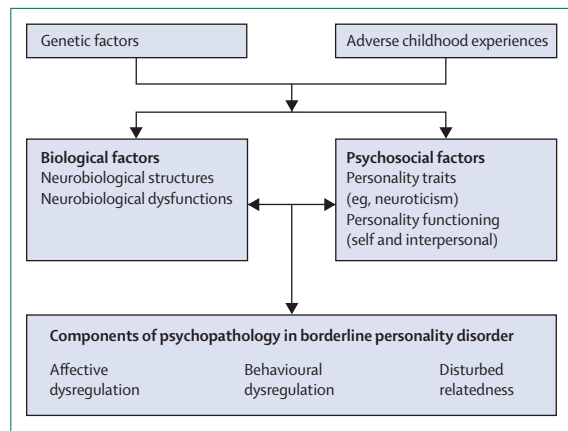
Genetic factors

Adverse childhood experiences

Biological factors
Neurobiological structures
Neurobiological dysfunctions

Psychosocial factors
Personality traits (eg, neuroticism)
Personality functioning (self and interpersonal)

Components of psychopathology in borderline personality disorder

Affective dysregulation

Behavioural dysregulation

Disturbed relatedness